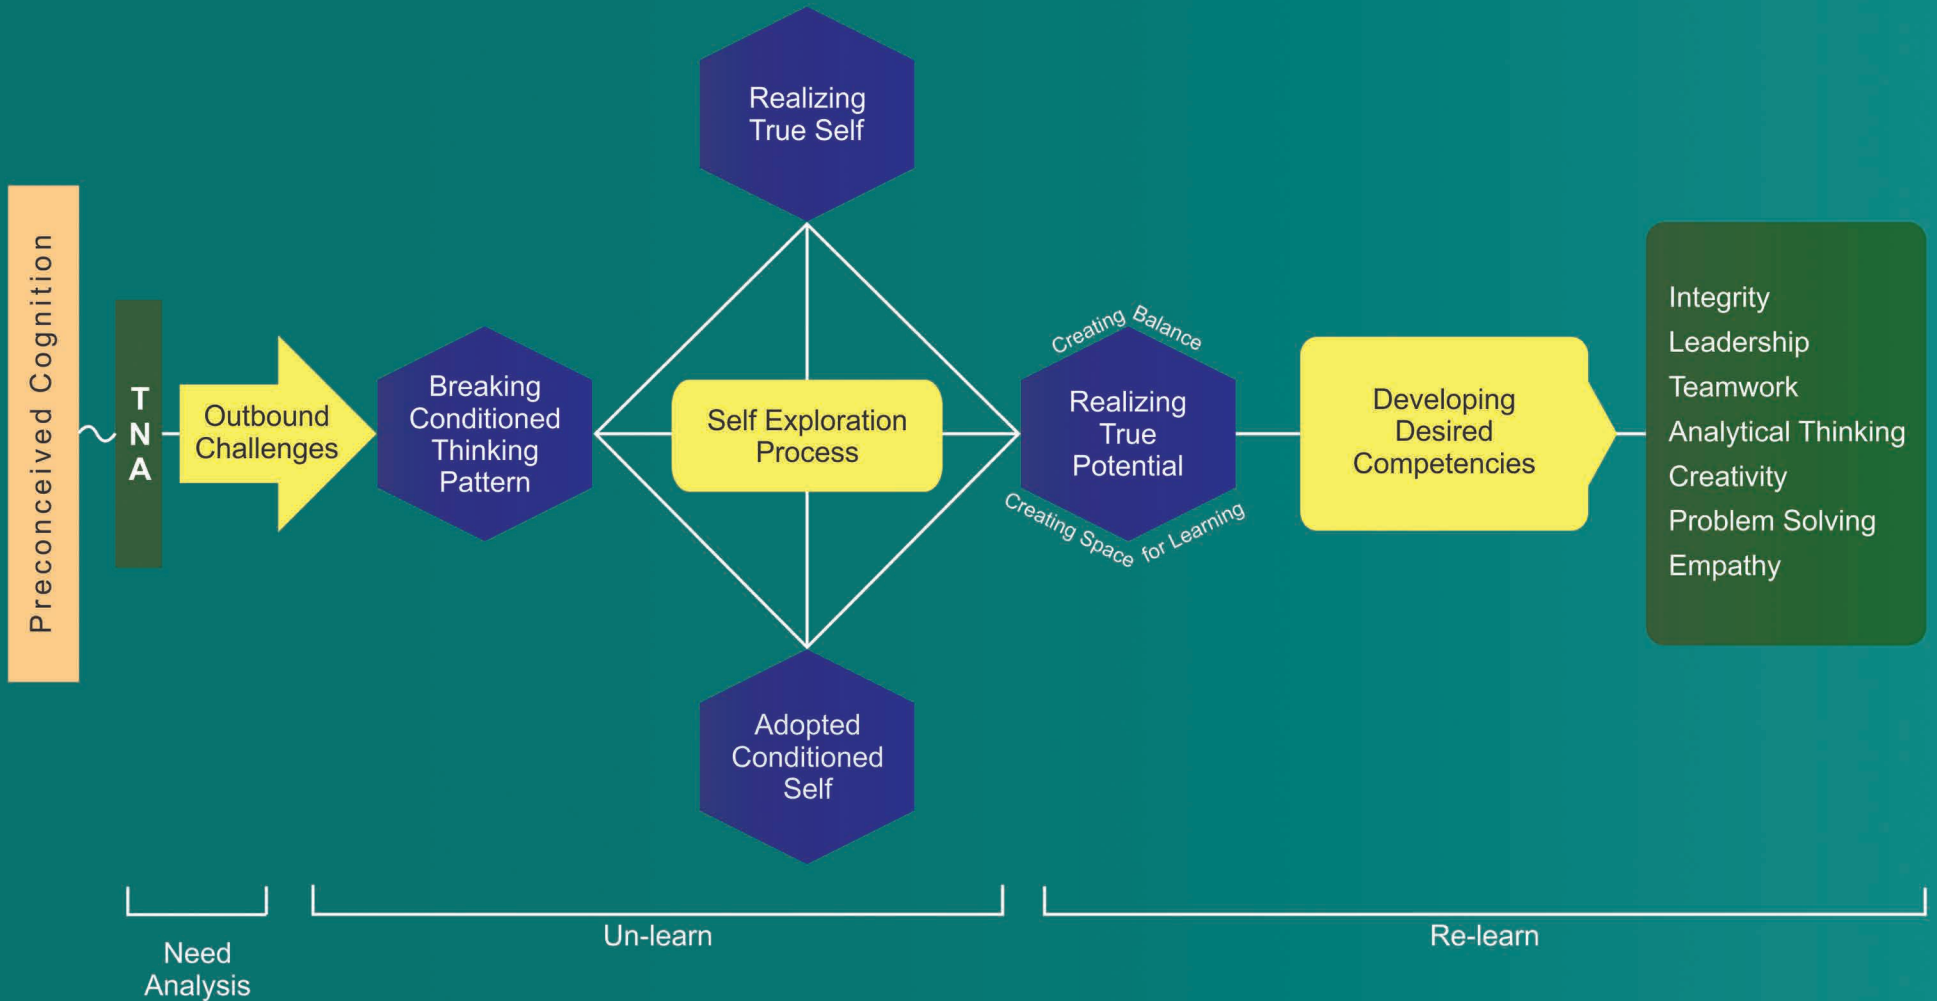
Preconceived Cognition

T
N
A

Outbound Challenges

Breaking Conditioned Thinking Pattern

Realizing True Self

Self Exploration Process

Adopted Conditioned Self

Creating Balance

Realizing True Potential

Creating Space for Learning

Developing Desired Competencies

Integrity
Leadership
Teamwork
Analytical Thinking
Creativity
Problem Solving
Empathy

Need Analysis

Un-learn

Re-learn